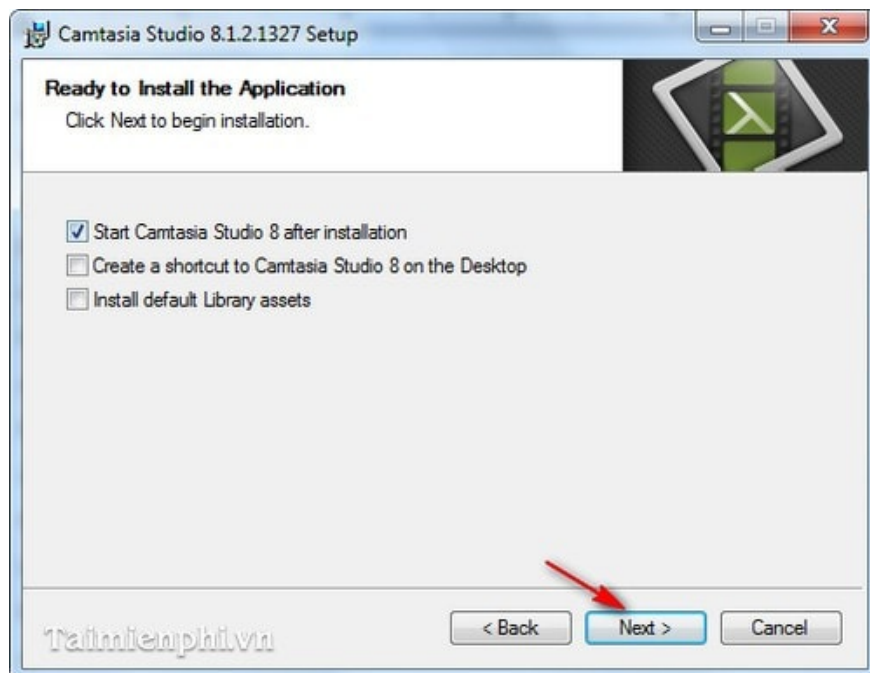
Camtasia Studio 8.1.2.1327 Setup

Ready to Install the Application
Click Next to begin installation.

Start Camtasia Studio 8 after installation
Create a shortcut to Camtasia Studio 8 on the Desktop
Install default Library assets

Taimienphi.vn

< Back
Next >
Cancel